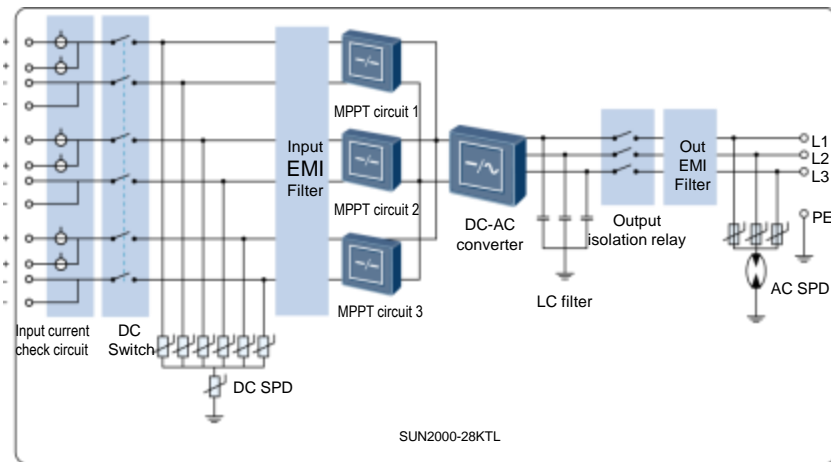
Input current check circuit

DC Switch

DC SPD

Input EMI Filter

MPPT circuit 1

MPPT circuit 2

MPPT circuit 3

DC-AC converter

LC filter

Output isolation relay

Out EMI Filter

L1
L2
L3
PE

AC SPD

SUN2000-28KTL